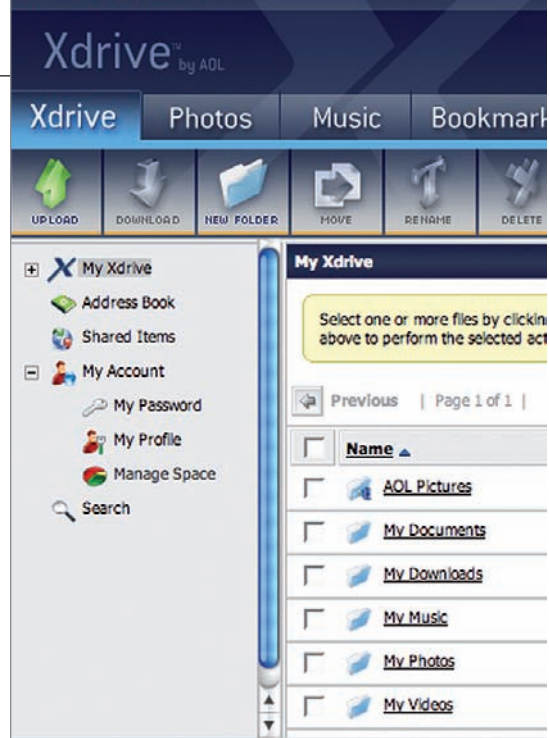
Xdrive™ by AOL

Xdrive Photos Music Bookmark

UPLOAD DOWNLOAD NEW FOLDER MOVE RENAME DELETE

My Xdrive
Address Book
Shared Items
My Account
My Password
My Profile
Manage Space
Search

My Xdrive

Select one or more files by clickin
above to perform the selected act

Previous | Page 1 of 1 |

| | Name ▲ |
|---|---|
| | AOL Pictures |
| | My Documents |
| | My Downloads |
| | My Music |
| | My Photos |
| | My Videos |